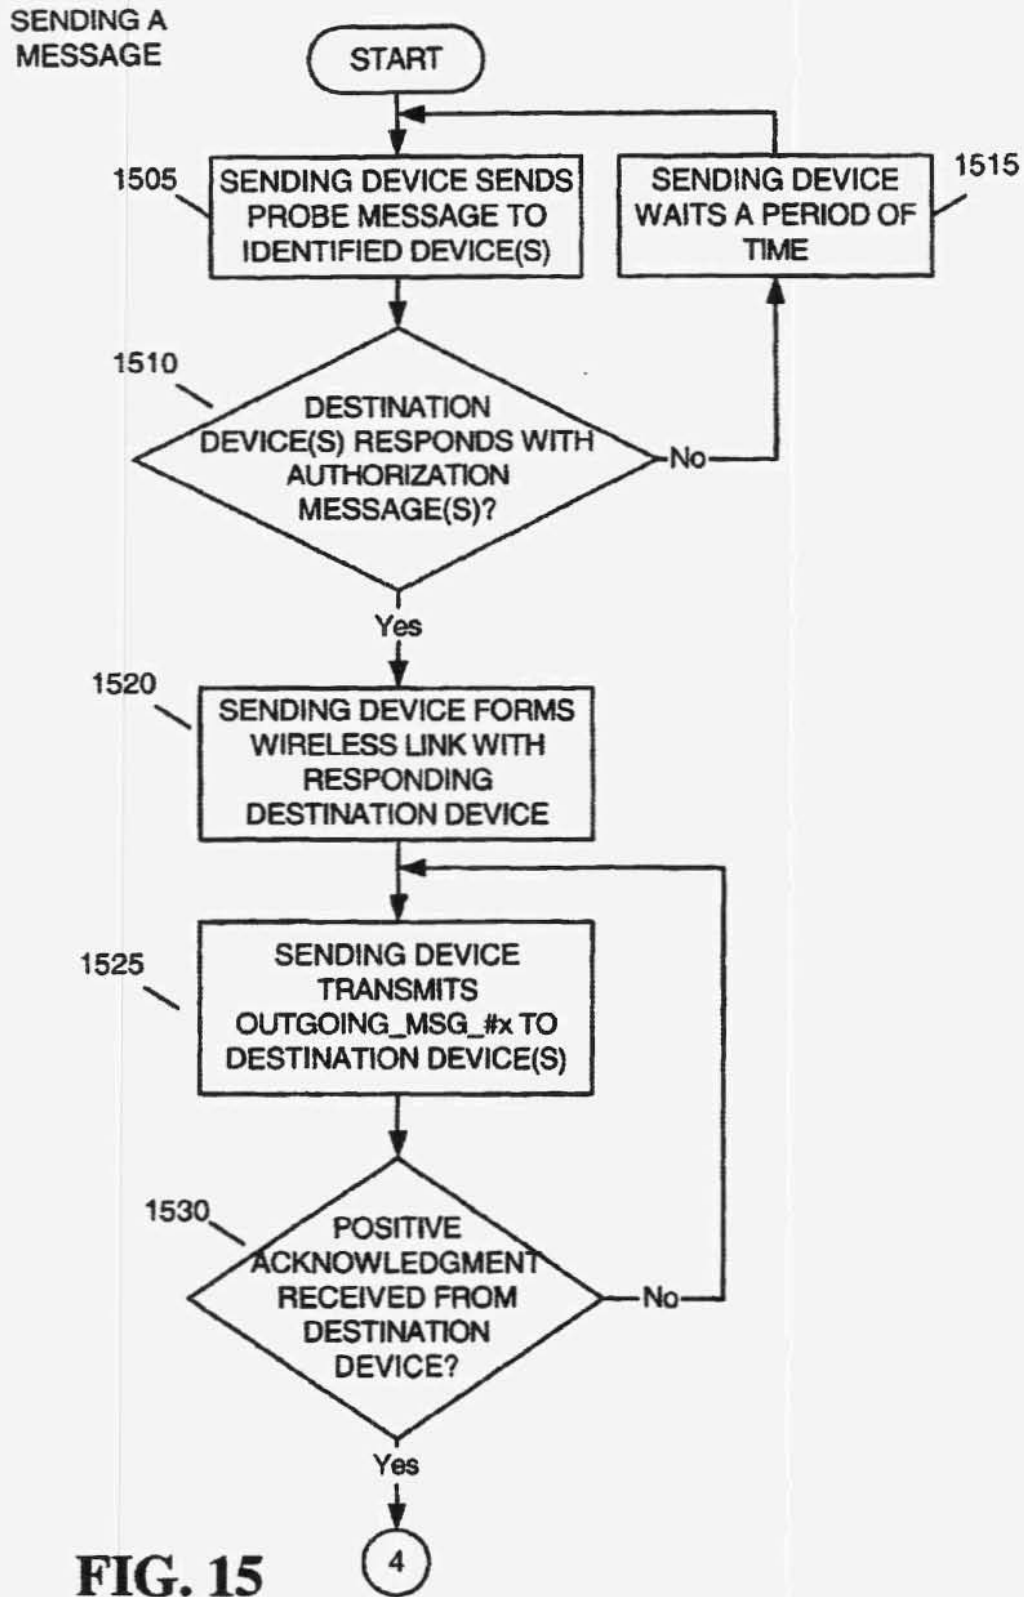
SENDING A MESSAGE

START

1505

SENDING DEVICE SENDS PROBE MESSAGE TO IDENTIFIED DEVICE(S)

SENDING DEVICE WAITS A PERIOD OF TIME

1515

1510

DESTINATION DEVICE(S) RESPONDS WITH AUTHORIZATION MESSAGE(S)?

No

Yes

1520

SENDING DEVICE FORMS WIRELESS LINK WITH RESPONDING DESTINATION DEVICE

1525

SENDING DEVICE TRANSMITS OUTGOING_MSG_#x TO DESTINATION DEVICE(S)

1530

POSITIVE ACKNOWLEDGMENT RECEIVED FROM DESTINATION DEVICE?

No

Yes

4

FIG. 15